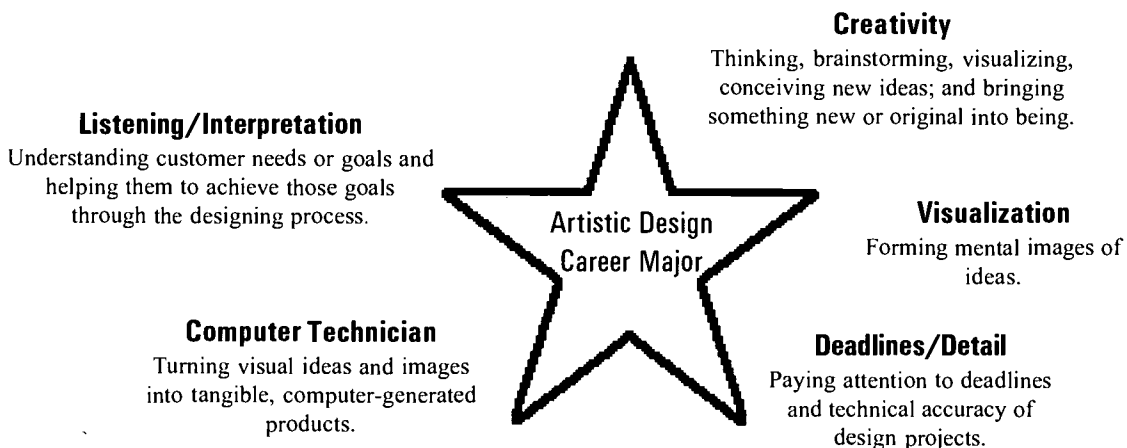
Creativity
Thinking, brainstorming, visualizing, conceiving new ideas; and bringing something new or original into being.

Listening/Interpretation
Understanding customer needs or goals and helping them to achieve those goals through the designing process.

Artistic Design Career Major

Visualization
Forming mental images of ideas.

Computer Technician
Turning visual ideas and images into tangible, computer-generated products.

Deadlines/Detail
Paying attention to deadlines and technical accuracy of design projects.